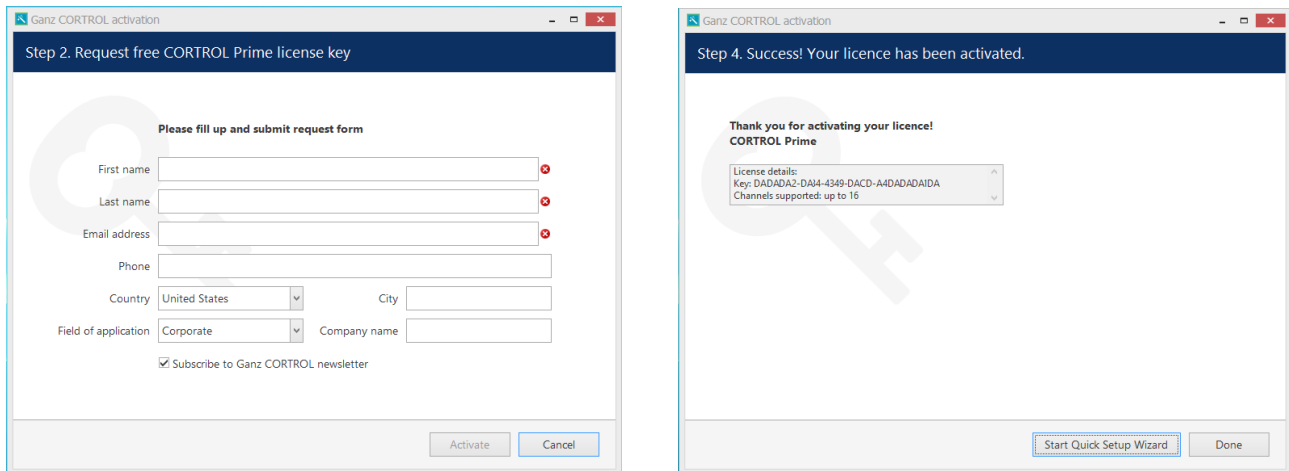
Ganz CORTROL activation

Step 2. Request free CORTROL Prime license key

Please fill up and submit request form

First name

Last name

Email address

Phone

Country United States

City

Field of application Corporate

Company name

Subscribe to Ganz CORTROL newsletter

Activate

Cancel

Ganz CORTROL activation

Step 4. Success! Your licence has been activated.

Thank you for activating your licence!
CORTROL Prime

License details:
Key: DADADA2-DAI4-4349-DACD-A4DADADAIDA
Channels supported: up to 16

Start Quick Setup Wizard

Done